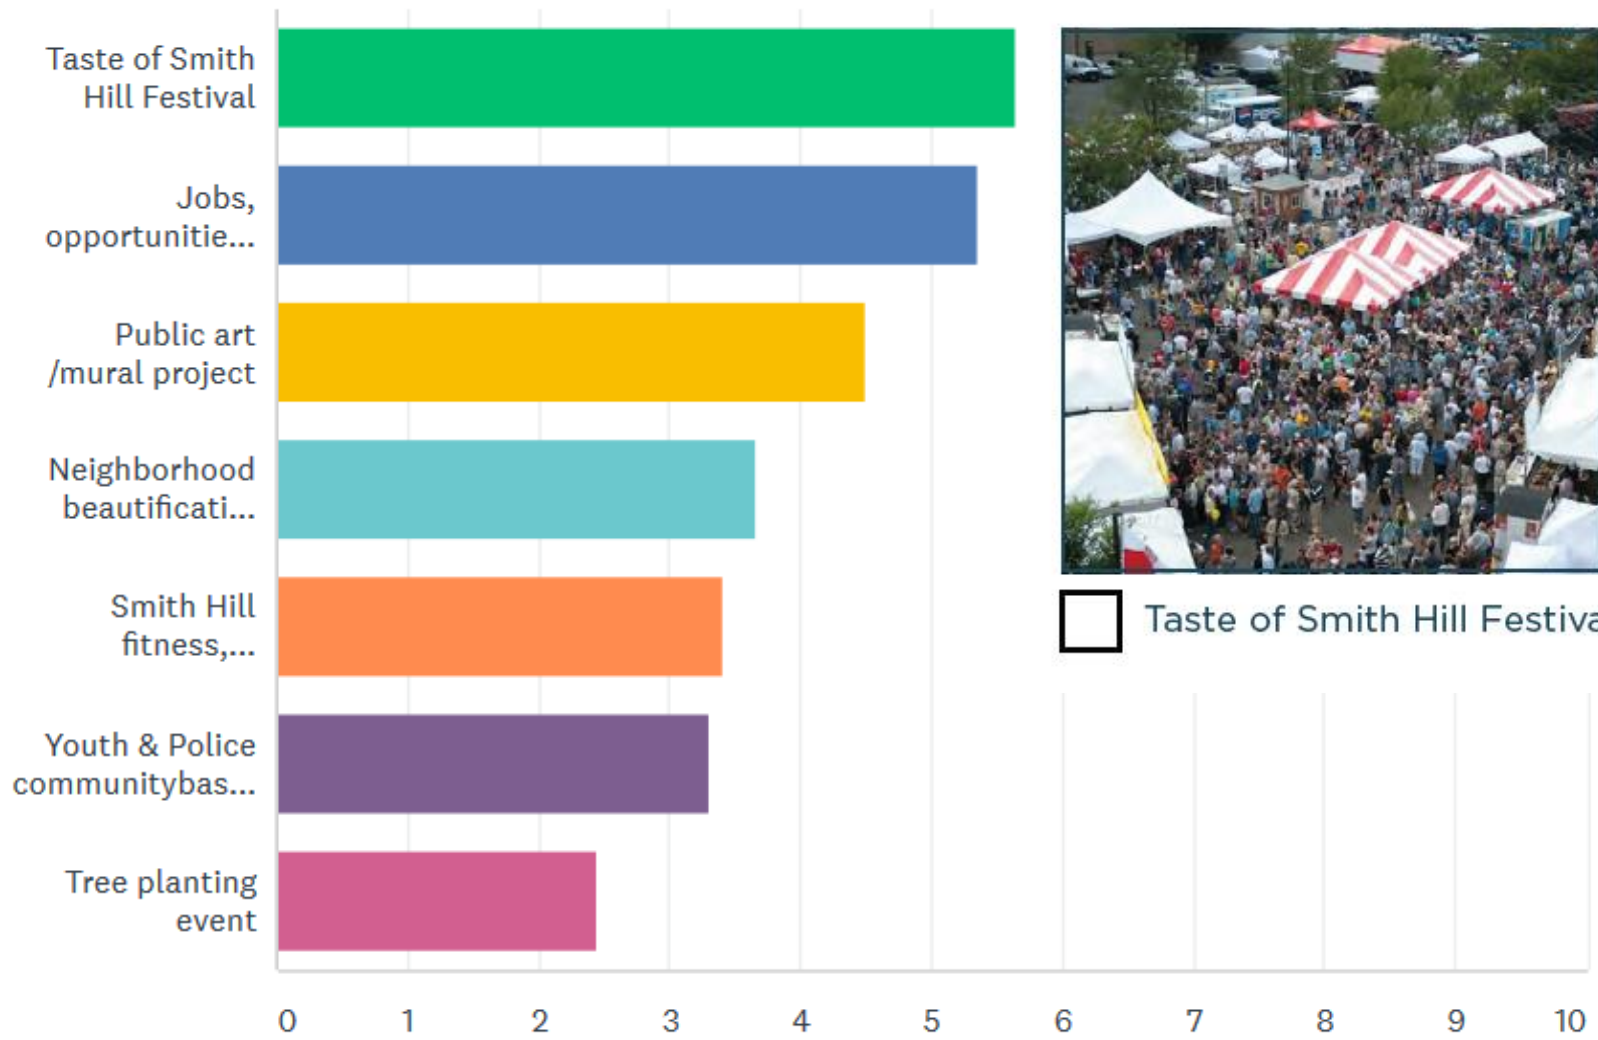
Taste of Smith Hill Festival

Jobs, opportunitie...

Public art /mural project

Neighborhood beautificati...

Smith Hill fitness,...

Youth & Police communitybas...

Tree planting event

Taste of Smith Hill Festiva

0 1 2 3 4 5 6 7 8 9 10